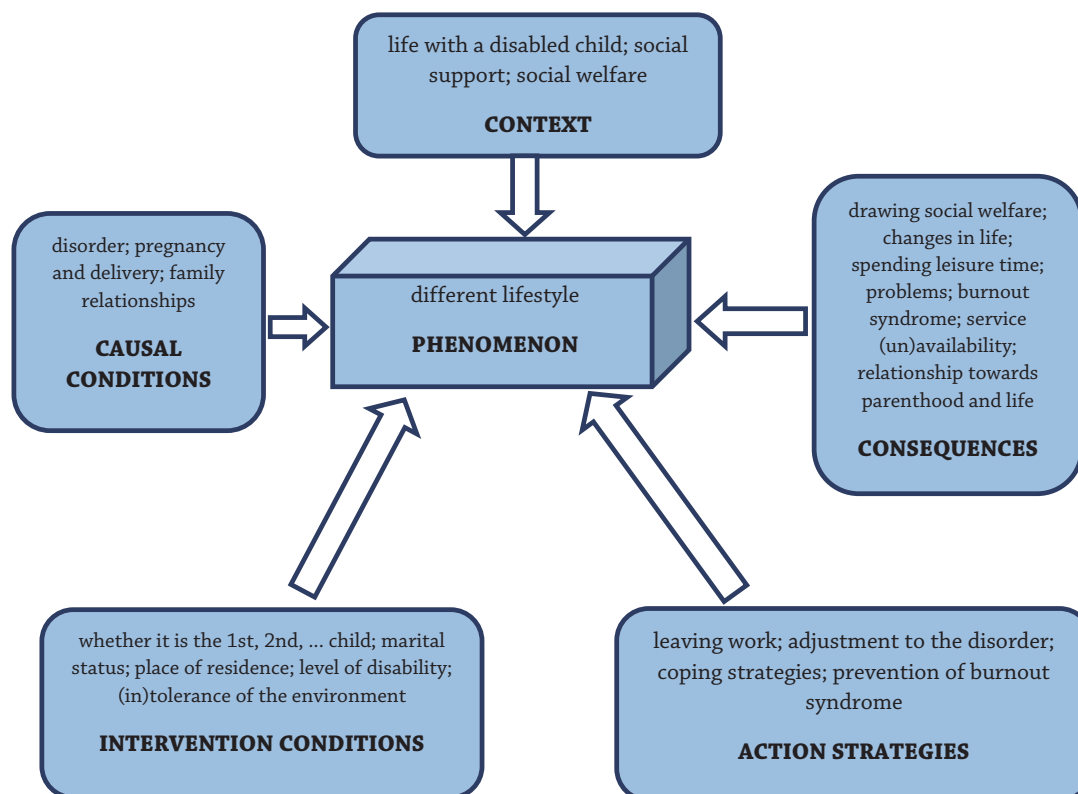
life with a disabled child; social support; social welfare

CONTEXT

disorder; pregnancy and delivery; family relationships

CAUSAL CONDITIONS

different lifestyle

PHENOMENON

drawing social welfare; changes in life; spending leisure time; problems; burnout syndrome; service (un)availability; relationship towards parenthood and life

CONSEQUENCES

whether it is the 1st, 2nd, … child; marital status; place of residence; level of disability; (in)tolerance of the environment

INTERVENTION CONDITIONS

leaving work; adjustment to the disorder; coping strategies; prevention of burnout syndrome

ACTION STRATEGIES